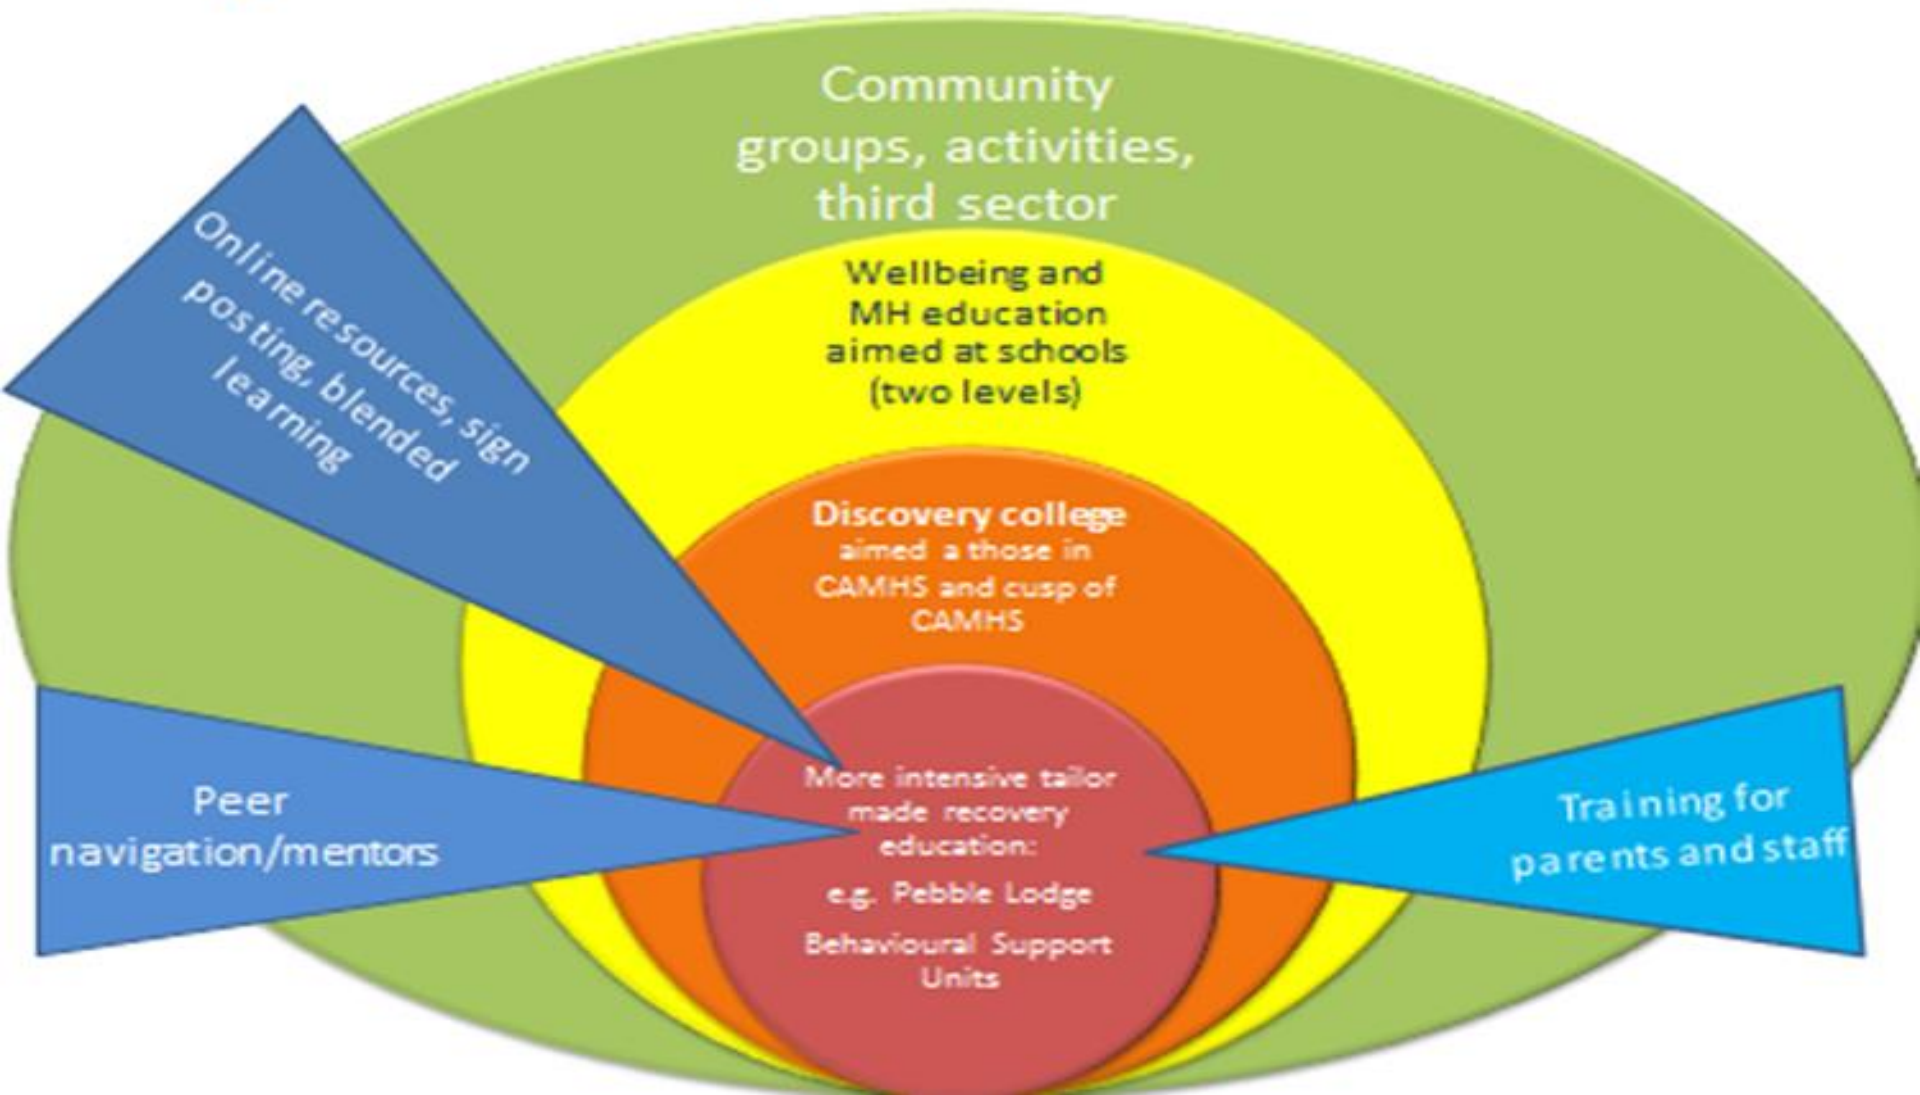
Community groups, activities, third sector

Online resources, sign posting, blended learning

Wellbeing and MH education aimed at schools (two levels)

Discovery college aimed a those in CAMHS and cusp of CAMHS

Peer navigation/mentors

More intensive tailor made recovery education:

e.g. Pebble Lodge

Behavioural Support Units

Training for parents and staff